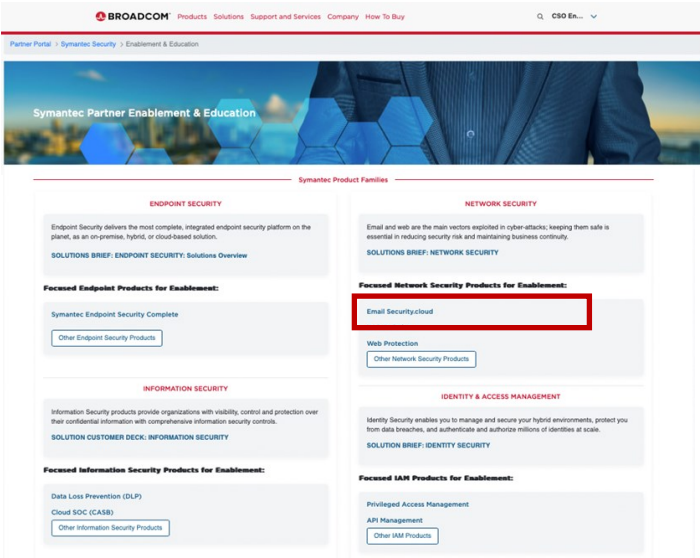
BROADCOM Products Solutions Support and Services Company How To Buy

CSO En...

Partner Portal > Symantec Security > Enablement & Education

Symantec Partner Enablement & Education

Symantec Product Families

ENDPOINT SECURITY

Endpoint Security delivers the most complete, integrated endpoint security platform on the planet, as an on-premise, hybrid, or cloud-based solution.

SOLUTIONS BRIEF: ENDPOINT SECURITY: Solutions Overview

Focused Endpoint Products for Enablement:

Symantec Endpoint Security Complete

Other Endpoint Security Products

INFORMATION SECURITY

Information Security products provide organizations with visibility, control and protection over their confidential information with comprehensive information security controls.

SOLUTION CUSTOMER DECK: INFORMATION SECURITY

Focused Information Security Products for Enablement:

Data Loss Prevention (DLP)

Cloud SOC (CASB)

Other Information Security Products

NETWORK SECURITY

Email and web are the main vectors exploited in cyber-attacks; keeping them safe is essential in reducing security risk and maintaining business continuity.

SOLUTIONS BRIEF: NETWORK SECURITY

Focused Network Security Products for Enablement:

Email Security.cloud

Web Protection

Other Network Security Products

IDENTITY & ACCESS MANAGEMENT

Identity Security enables you to manage and secure your hybrid environments, protect you from data breaches, and authenticate and authorize millions of identities at scale.

SOLUTION BRIEF: IDENTITY SECURITY

Focused IAM Products for Enablement:

Privileged Access Management

API Management

Other IAM Products